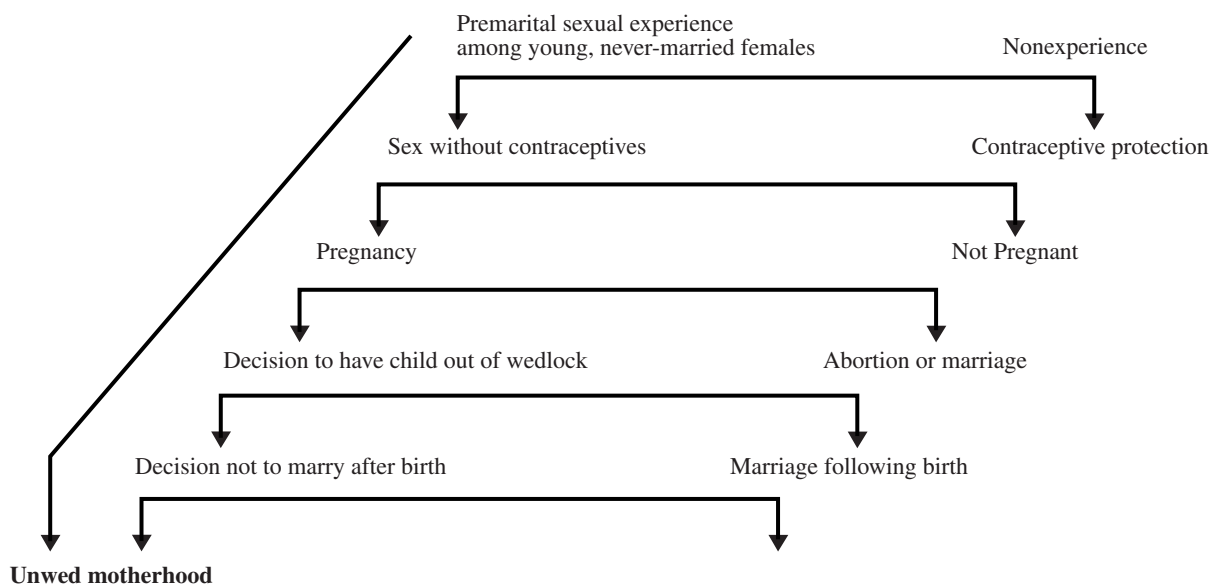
Premarital sexual experience among young, never-married females

Nonexperience

Sex without contraceptives

Contraceptive protection

Pregnancy

Not Pregnant

Decision to have child out of wedlock

Abortion or marriage

Decision not to marry after birth

Marriage following birth

**Unwed motherhood**